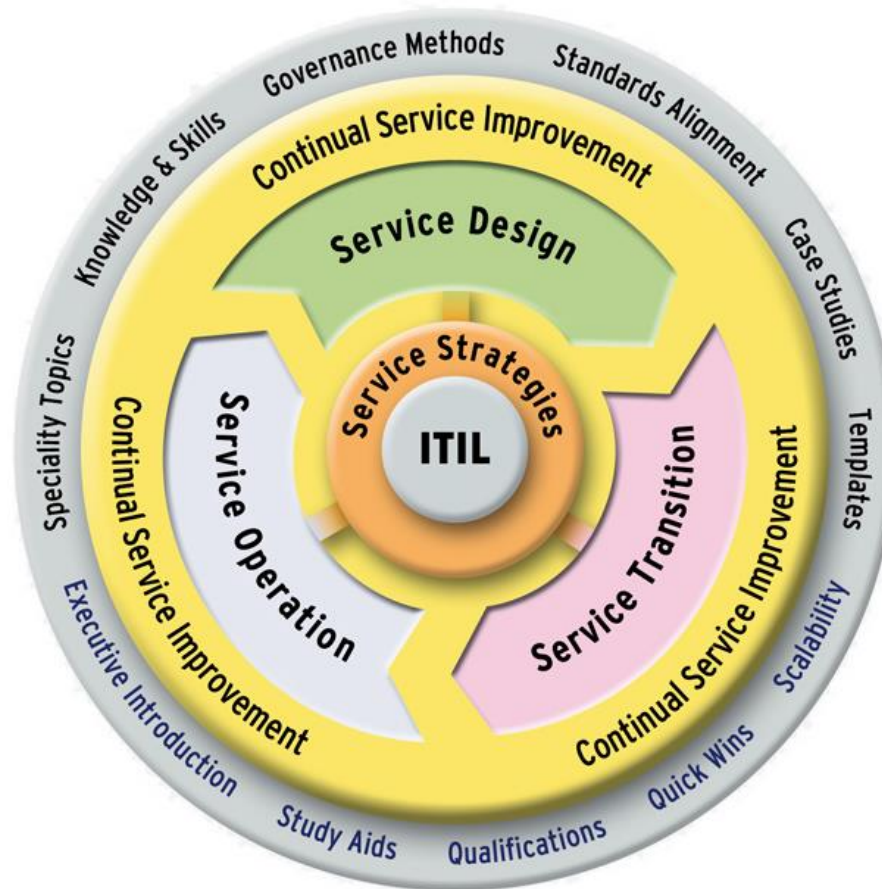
ITIL

Service Strategies

Service Design

Service Transition

Service Operation

Continual Service Improvement

Continual Service Improvement

Continual Service Improvement

Governance Methods

Standards Alignment

Case Studies

Templates

Scalability

Quick Wins

Qualifications

Study Aids

Executive Introduction

Speciality Topics

Knowledge & Skills